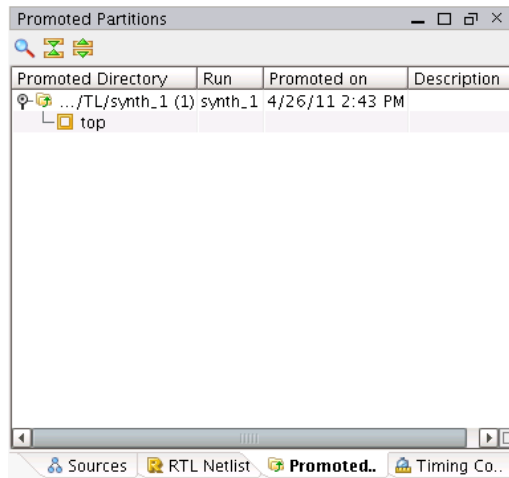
Promoted Partitions

| Promoted Directory | Run | Promoted on | Description |
|---|---|---|---|
| .../TL/synth_1 (1) | synth_1 | 4/26/11 2:43 PM | |
| top | | | |

Sources | RTL Netlist | Promoted.. | Timing Co..